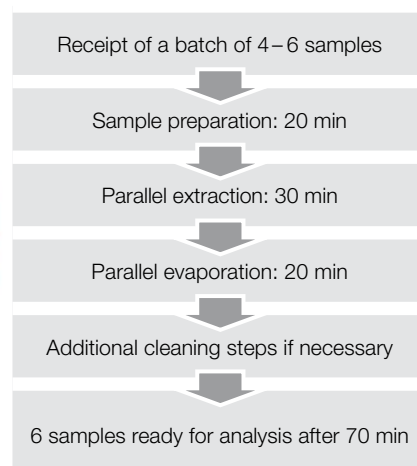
Receipt of a batch of 4 – 6 samples

Sample preparation: 20 min

Parallel extraction: 30 min

Parallel evaporation: 20 min

Additional cleaning steps if necessary

6 samples ready for analysis after 70 min